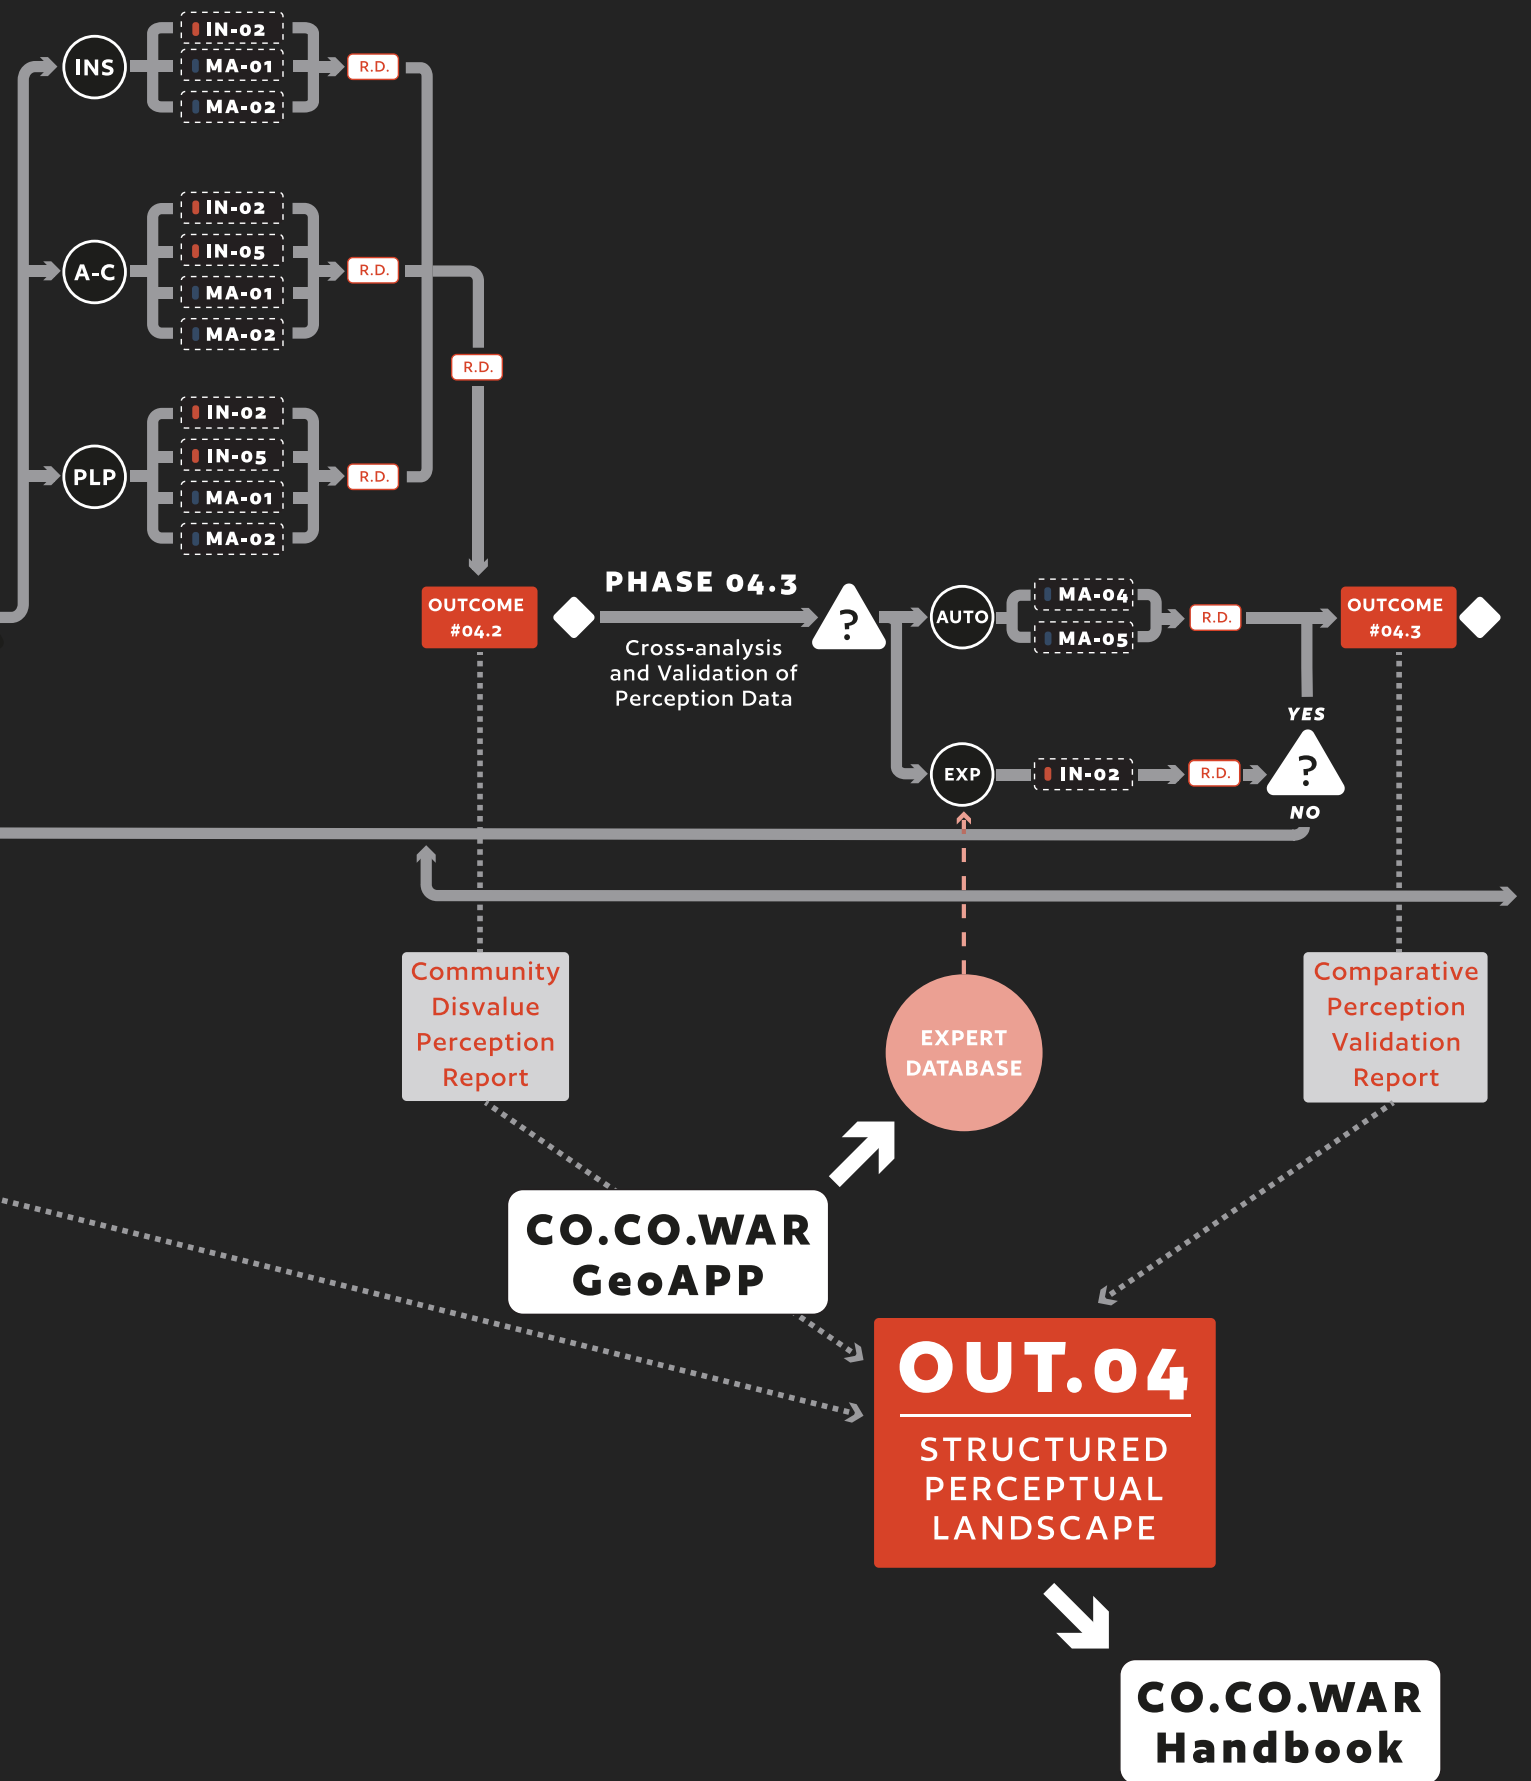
INS
IN-02
MA-01
MA-02
R.D.

A-C
IN-02
IN-05
MA-01
MA-02
R.D.

R.D.

PLP
IN-02
IN-05
MA-01
MA-02
R.D.

OUTCOME #04.2

PHASE 04.3
Cross-analysis and Validation of Perception Data

?

AUTO
MA-04
MA-05
R.D.

OUTCOME #04.3

YES

EXP
IN-02
R.D.
?
NO

Community Disvalue Perception Report

EXPERT DATABASE

Comparative Perception Validation Report

CO.CO.WAR GeoAPP

OUT.04
STRUCTURED PERCEPTUAL LANDSCAPE

CO.CO.WAR Handbook